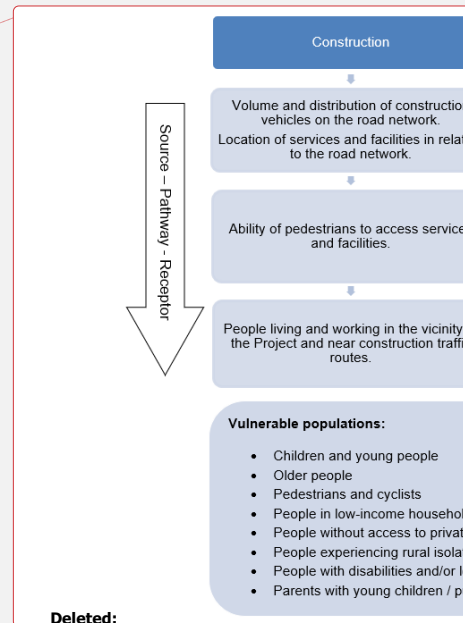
Source – Pathway - Receptor

Construction

Volume and distribution of constructio vehicles on the road network.

Location of services and facilities in relat to the road network.

Ability of pedestrians to access service and facilities.

People living and working in the vicinity the Project and near construction traffi routes.

Vulnerable populations:

- Children and young people
- Older people
- Pedestrians and cyclists
- People in low-income househol
- People without access to privat
- People experiencing rural isola
- People with disabilities and/or l
- Parents with young children / p

Deleted: